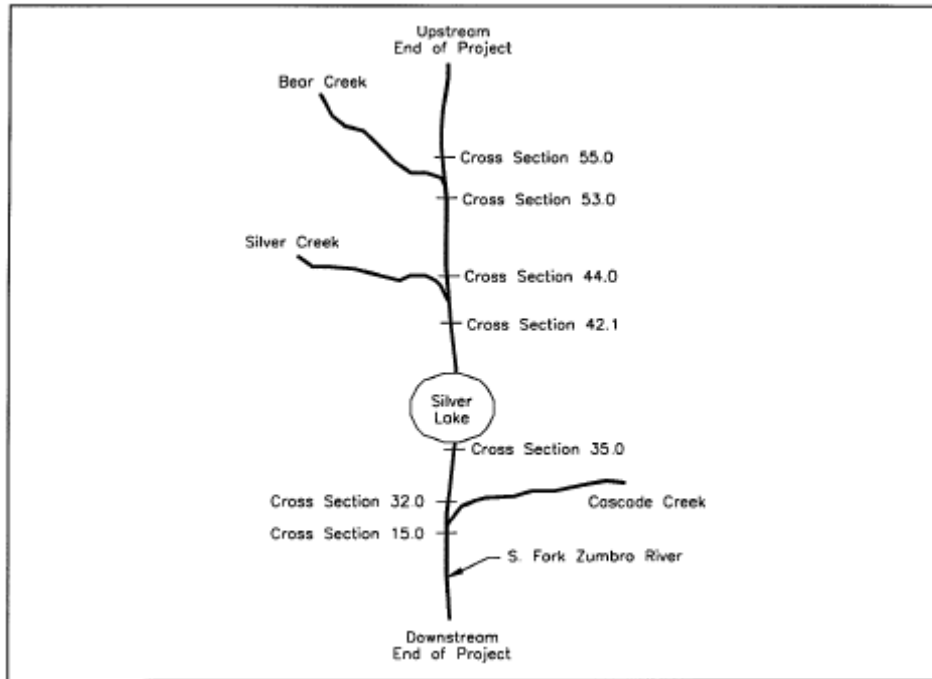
Upstream
End of Project

Bear Creek

Cross Section 55.0

Cross Section 53.0

Silver Creek

Cross Section 44.0

Cross Section 42.1

Silver
Lake

Cross Section 35.0

Cross Section 32.0

Cascade Creek

Cross Section 15.0

S. Fork Zumbro River

Downstream
End of Project